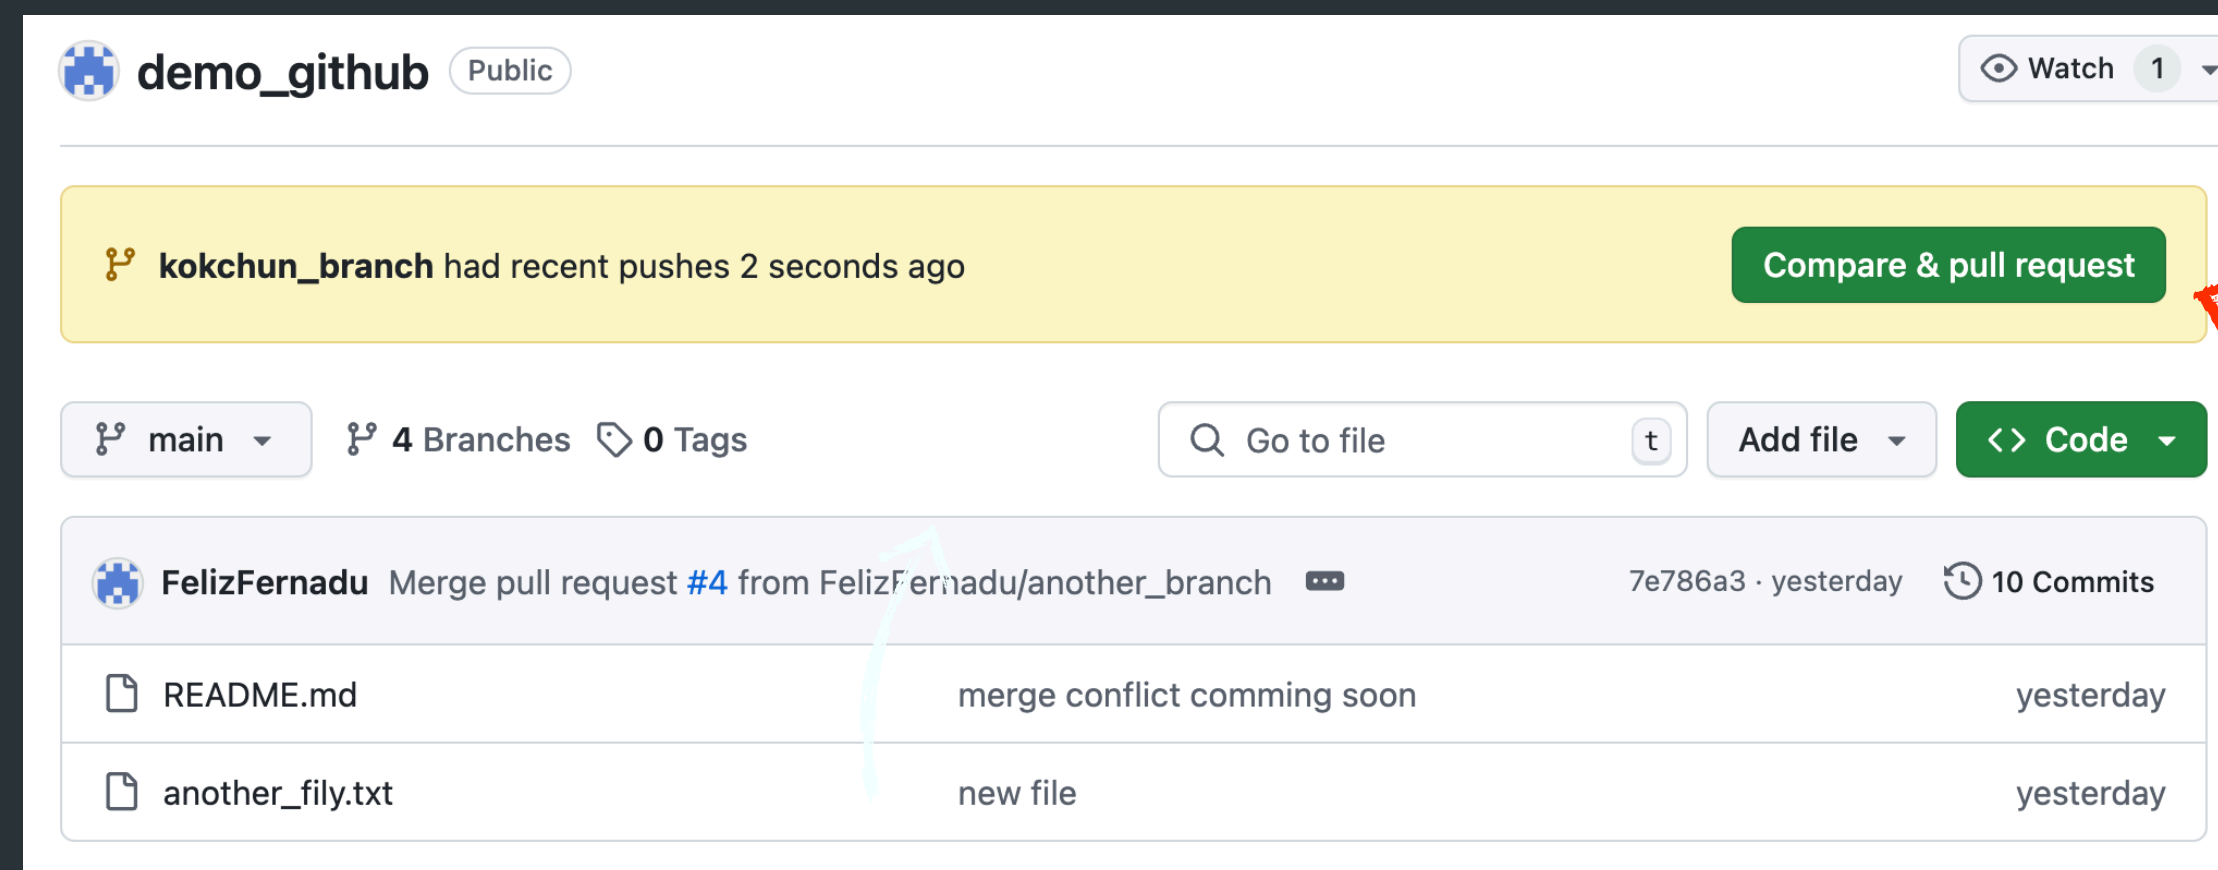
demo_github Public

Watch 1

kokchun_branch had recent pushes 2 seconds ago

Compare & pull request

main

4 Branches

0 Tags

Go to file

t

Add file

Code

FelizFernadu Merge pull request #4 from FelizFernadu/another_branch

7e786a3 · yesterday

10 Commits

| | | |
|---|---|---|
| README.md | merge conflict comming soon | yesterday |
| another_fily.txt | new file | yesterday |